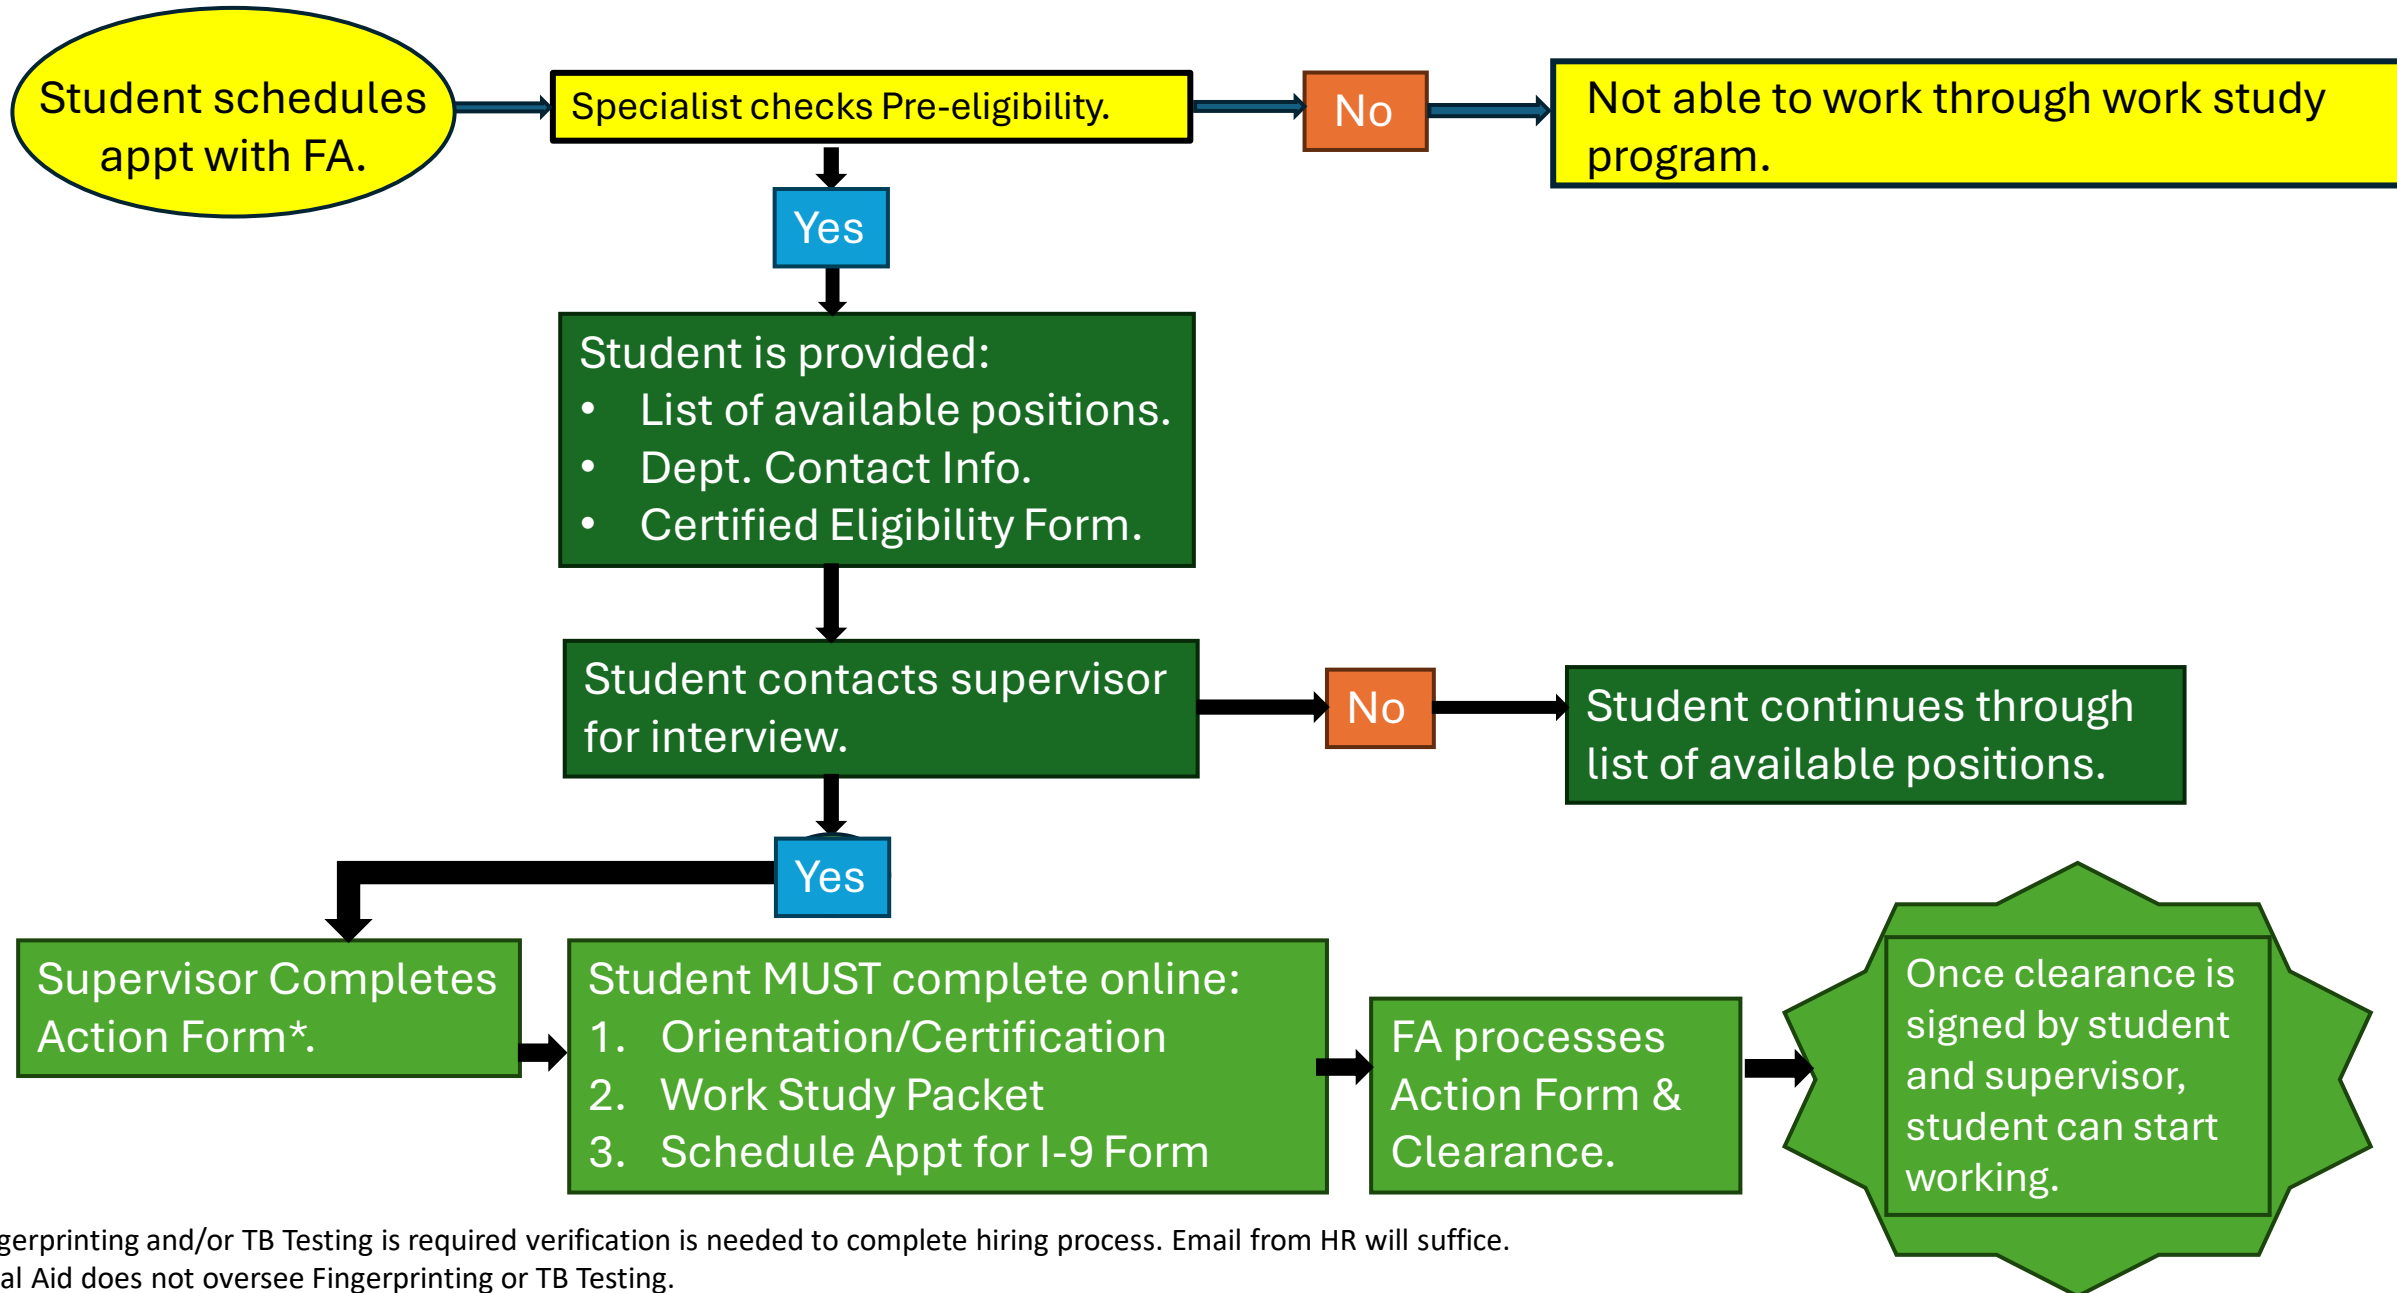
Student schedules appt with FA.

Specialist checks Pre-eligibility.

No

Not able to work through work study program.

Yes

Student is provided:
• List of available positions.
• Dept. Contact Info.
• Certified Eligibility Form.

Student contacts supervisor for interview.

No

Student continues through list of available positions.

Yes

Supervisor Completes Action Form*.

Student MUST complete online:
1. Orientation/Certification
2. Work Study Packet
3. Schedule Appt for I-9 Form

FA processes Action Form & Clearance.

Once clearance is signed by student and supervisor, student can start working.

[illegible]gerprinting and/or TB Testing is required verification is needed to complete hiring process. Email from HR will suffice.
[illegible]al Aid does not oversee Fingerprinting or TB Testing.